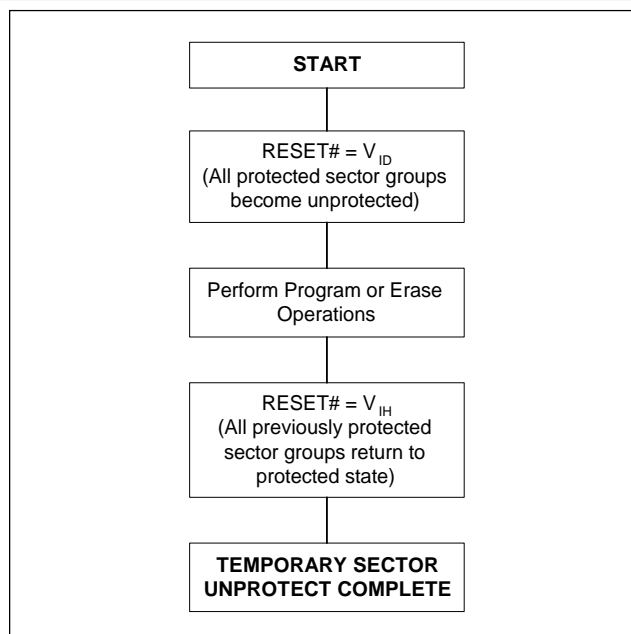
START

RESET# = $V_{ID}$
(All protected sector groups become unprotected)

Perform Program or Erase Operations

RESET# = $V_{IH}$
(All previously protected sector groups return to protected state)

TEMPORARY SECTOR UNPROTECT COMPLETE